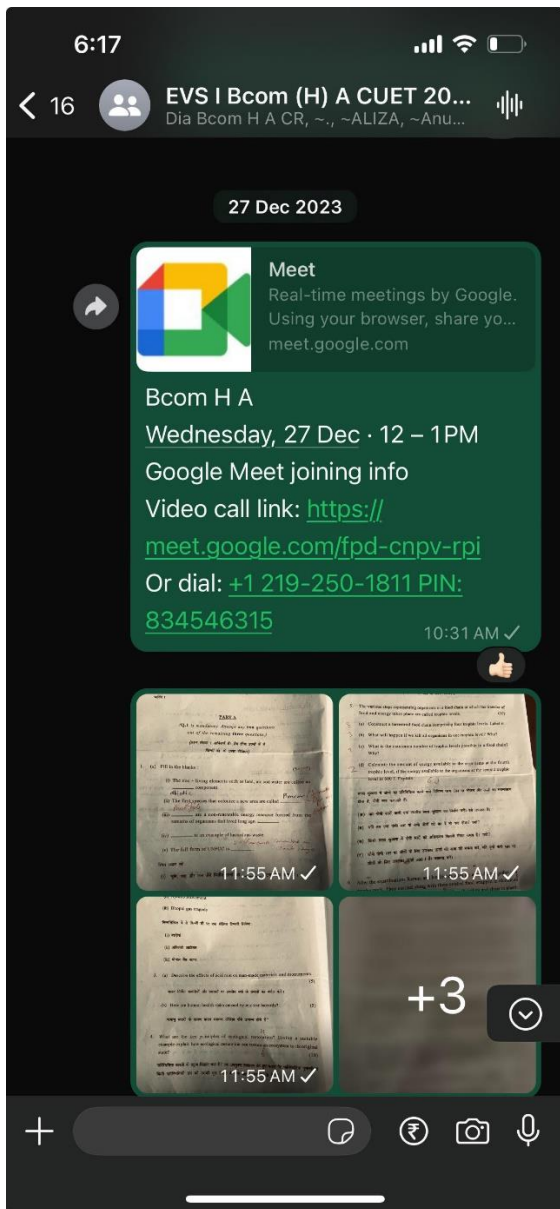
6:17

16 EVS I Bcom (H) A CUET 20...
Dia Bcom H A CR, ~., ~ALIZA, ~Anu...

27 Dec 2023

Meet
Real-time meetings by Google. Using your browser, share yo...
meet.google.com

Bcom H A
Wednesday, 27 Dec · 12 – 1PM
Google Meet joining info
Video call link: https://meet.google.com/fpd-cnpv-rpi
Or dial: +1 219-250-1811 PIN: 834546315

10:31 AM

PART A

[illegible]

11:55 AM

11:55 AM

11:55 AM

+3